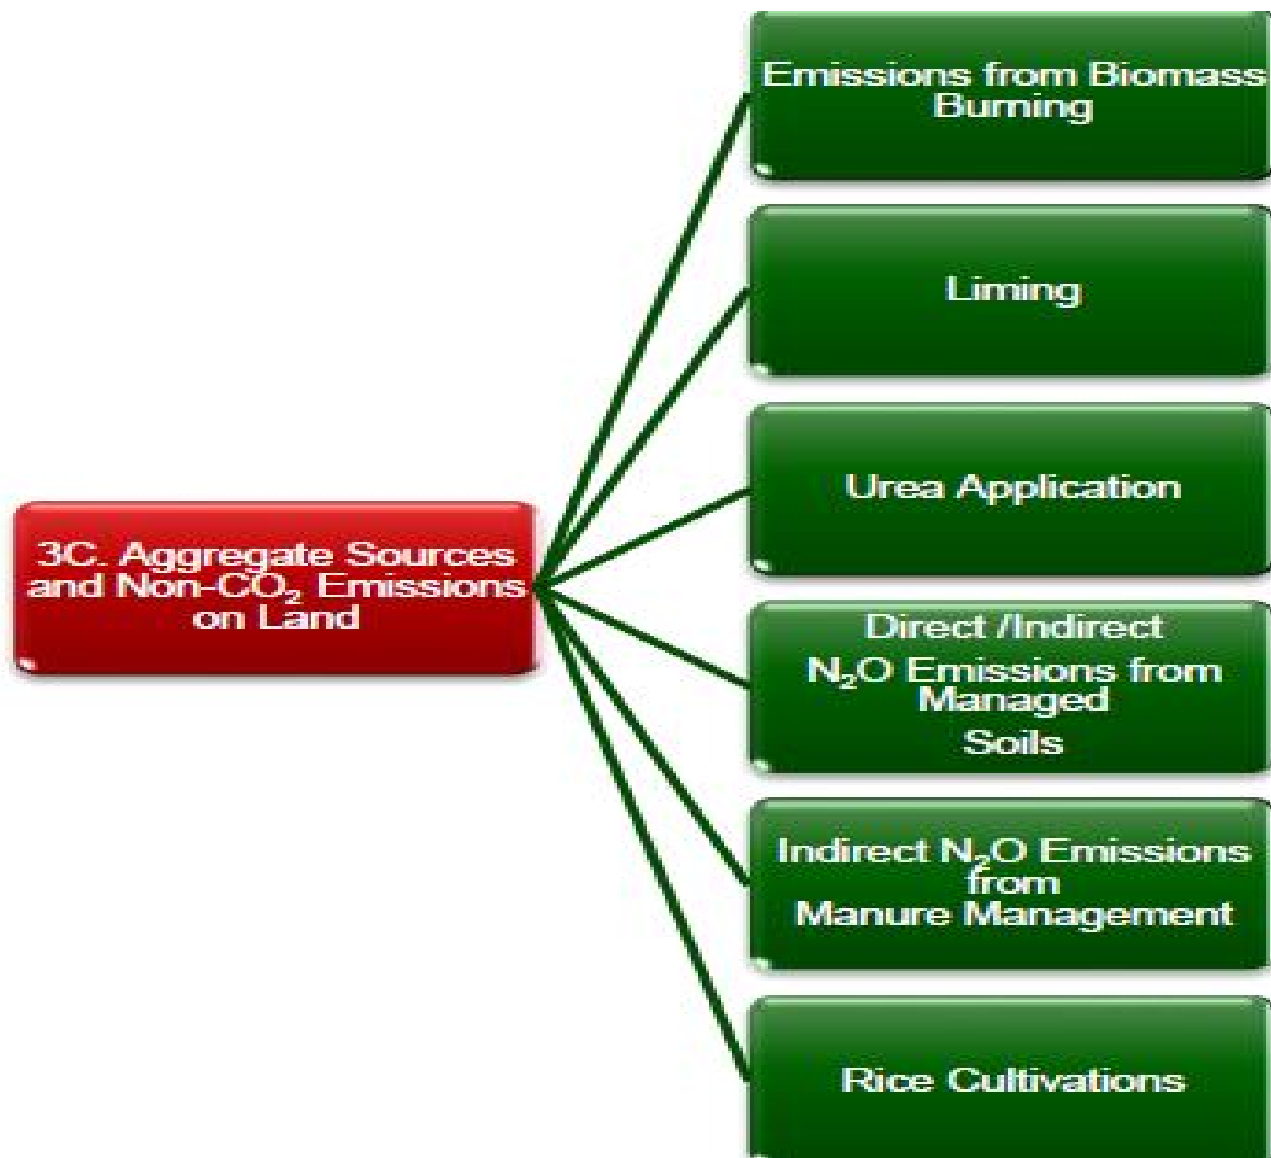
3C. Aggregate Sources and Non-$CO_2$ Emissions on Land

Emissions from Biomass Burning

Liming

Urea Application

Direct /Indirect $N_2O$ Emissions from Managed Soils

Indirect $N_2O$ Emissions from Manure Management

Rice Cultivations